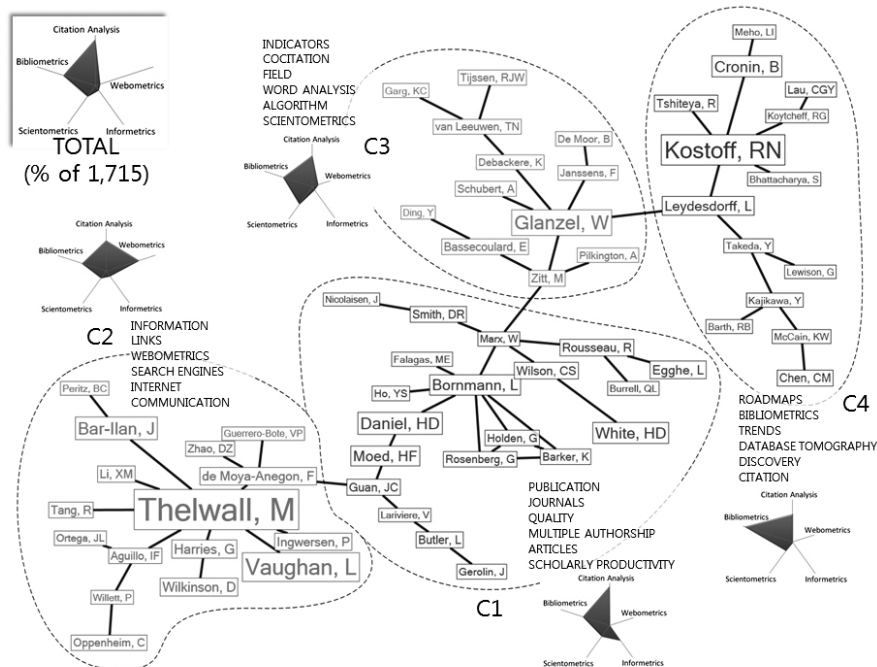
Citation Analysis
Bibliometrics
Webometrics
Scientometrics
Informetrics
TOTAL
(% of 1,715)

INDICATORS
COCITATION
FIELD
WORD ANALYSIS
ALGORITHM
SCIENTOMETRICS

C3

Citation Analysis
Bibliometrics
Webometrics
Scientometrics
Informetrics

Garg, KC
Tijssen, RJW
van Leeuwen, TN
De Moor, B
Debackere, K
Janssens, F
Schubert, A
Glanzel, W
Ding, Y
Bassecoulard, E
Pilkington, A
Zitt, M

Meho, LI
Cronin, B
Tshiteya, R
Lau, CGY
Koytcheff, RG
Kostoff, RN
Bhattacharya, S
Leydesdorff, L
Takeda, Y
Lewison, G
Kajikawa, Y
Barth, RB
McCain, KW
Chen, CM

C4

ROADMAPS
BIBLIOMETRICS
TRENDS
DATABASE TOMOGRAPHY
DISCOVERY
CITATION

Citation Analysis
Bibliometrics
Webometrics
Scientometrics
Informetrics

Citation Analysis
Bibliometrics
Webometrics
Scientometrics
Informetrics

C2

INFORMATION
LINKS
WEBOMETRICS
SEARCH ENGINES
INTERNET
COMMUNICATION

Nicolaisen, J
Smith, DR
Marx, W
Rousseau, R
Falagas, ME
Wilson, CS
Egghe, L
Ho, YS
Bornmann, L
Burrell, QL
Daniel, HD
White, HD
Holden, G
Moed, HF
Rosenberg, G
Barker, K

Peritz, BC
Bar-Ilan, J
Guerrero-Bote, VP
Zhao, DZ
Li, XM
de Moya-Anegon, F
Guan, JC
Tang, R
Thelwall, M
Lariviere, V
Ortega, JL
Aguillo, IF
Harries, G
Ingwersen, P
Butler, L
Vaughan, L
Wilkinson, D
Willett, P
Gerolin, J
Oppenheim, C

PUBLICATION
JOURNALS
QUALITY
MULTIPLE AUTHORSHIP
ARTICLES
SCHOLARLY PRODUCTIVITY

C1

Citation Analysis
Bibliometrics
Webometrics
Scientometrics
Informetrics